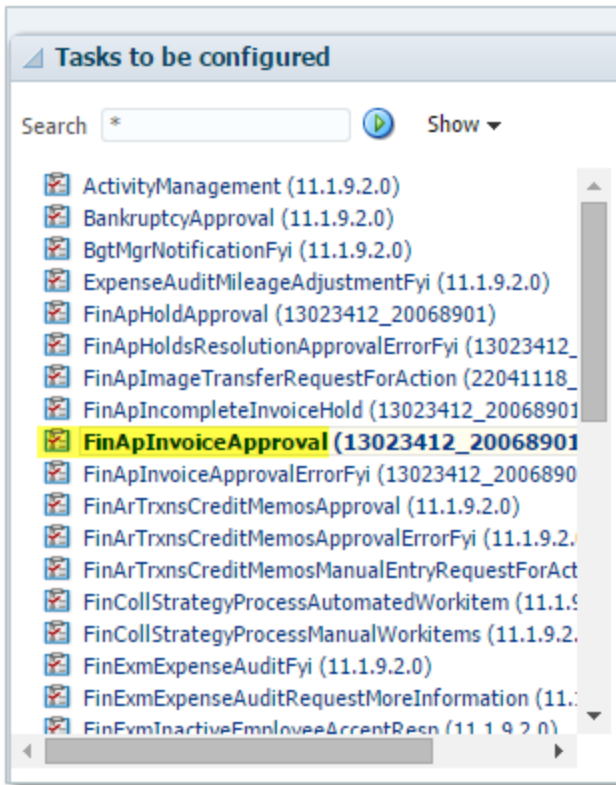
Tasks to be configured

Search *

Show

ActivityManagement (11.1.9.2.0)
BankruptcyApproval (11.1.9.2.0)
BgtMgrNotificationFyi (11.1.9.2.0)
ExpenseAuditMileageAdjustmentFyi (11.1.9.2.0)
FinApHoldApproval (13023412_20068901)
FinApHoldsResolutionApprovalErrorFyi (13023412_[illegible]
FinApImageTransferRequestForAction (22041118_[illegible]
FinApIncompleteInvoiceHold (13023412_2006890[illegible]
FinApInvoiceApproval (13023412_2006890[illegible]
FinApInvoiceApprovalErrorFyi (13023412_200689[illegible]
FinArTrxnsCreditMemosApproval (11.1.9.2.0)
FinArTrxnsCreditMemosApprovalErrorFyi (11.1.9.2.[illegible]
FinArTrxnsCreditMemosManualEntryRequestForAct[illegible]
FinCollStrategyProcessAutomatedWorkitem (11.1.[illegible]
FinCollStrategyProcessManualWorkitems (11.1.9.2.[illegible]
FinExmExpenseAuditFyi (11.1.9.2.0)
FinExmExpenseAuditRequestMoreInformation (11.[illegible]
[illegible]